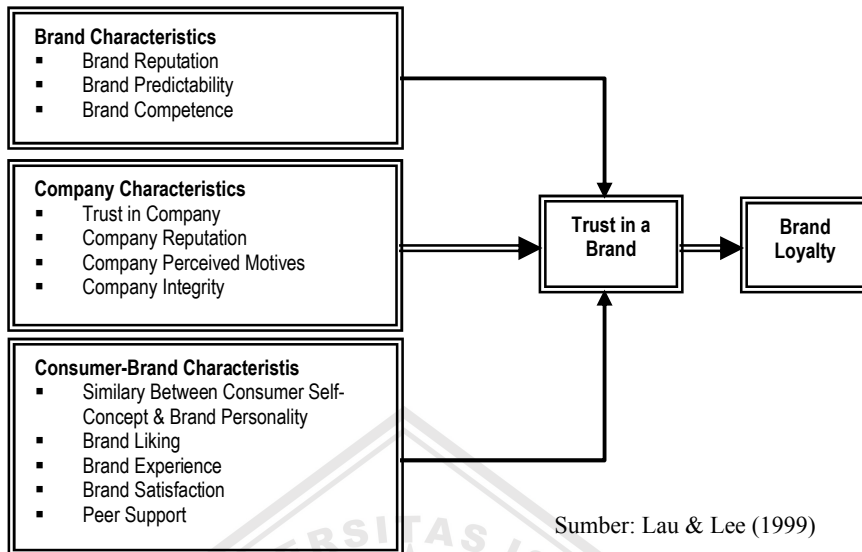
Brand Characteristics
- Brand Reputation
- Brand Predictability
- Brand Competence

Company Characteristics
- Trust in Company
- Company Reputation
- Company Perceived Motives
- Company Integrity

Consumer-Brand Characteristis
- Similary Between Consumer Self-Concept & Brand Personality
- Brand Liking
- Brand Experience
- Brand Satisfaction
- Peer Support

Trust in a Brand

Brand Loyalty

Sumber: Lau & Lee (1999)

ERSITAS